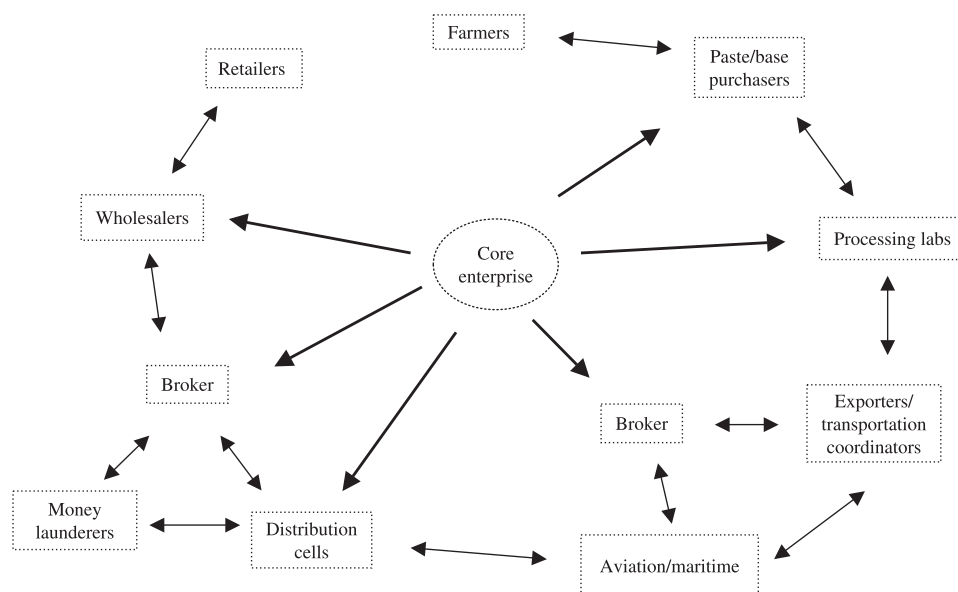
Farmers

Paste/base purchasers

Retailers

Wholesalers

Core enterprise

Processing labs

Broker

Broker

Exporters/ transportation coordinators

Money launderers

Distribution cells

Aviation/maritime